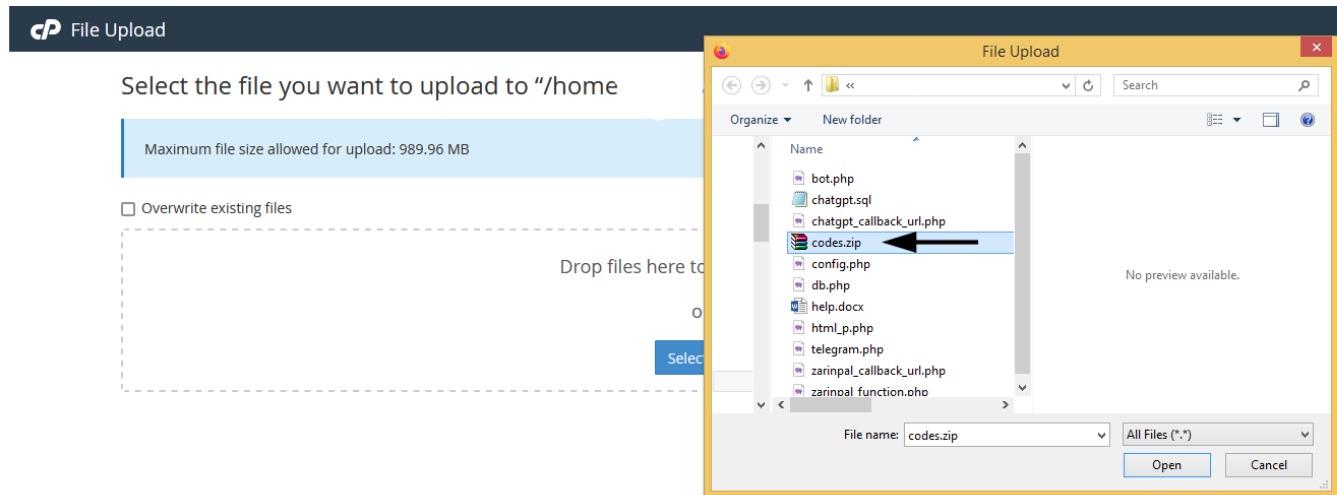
cP File Upload

Select the file you want to upload to "/home

Maximum file size allowed for upload: 989.96 MB

Overwrite existing files

Drop files here to

o

Selec

File Upload

«

Search

Organize ▾ New folder

Name

bot.php
chatgpt.sql
chatgpt_callback_url.php
codes.zip
config.php
db.php
help.docx
html_p.php
telegram.php
zarinpal_callback_url.php
zarinpal_function.php

No preview available.

File name: codes.zip

All Files (*.*)

Open

Cancel